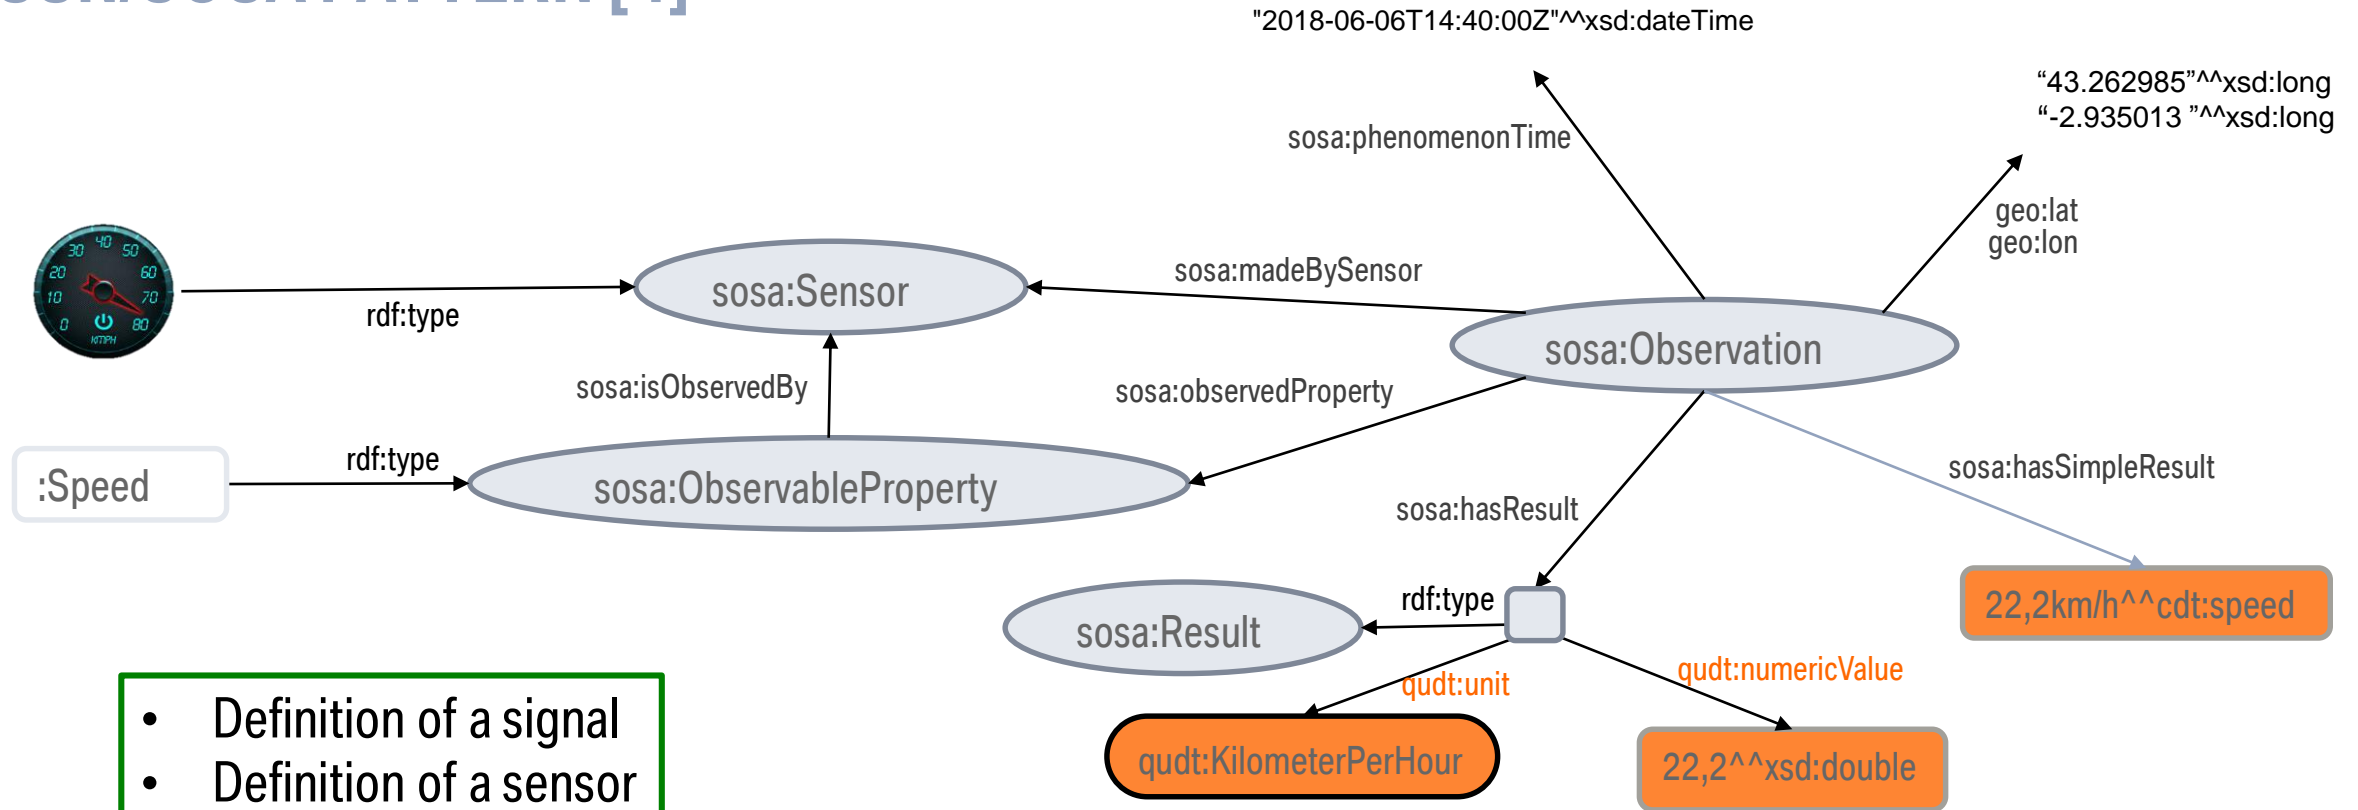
"2018-06-06T14:40:00Z"^^xsd:dateTime

“43.262985”^^xsd:long
“-2.935013 ”^^xsd:long

sosa:phenomenonTime

geo:lat
geo:lon

30 40 50 20 60 10 70 0 80 KMPH

sosa:Sensor

sosa:madeBySensor

rdf:type

sosa:Observation

sosa:isObservedBy

sosa:observedProperty

:Speed

rdf:type

sosa:ObservableProperty

sosa:hasSimpleResult

sosa:hasResult

rdf:type

sosa:Result

22,2km/h^^cdt:speed

qudt:unit

qudt:numericValue

qudt:KilometerPerHour

22,2^^xsd:double

• Definition of a signal
• Definition of a sensor